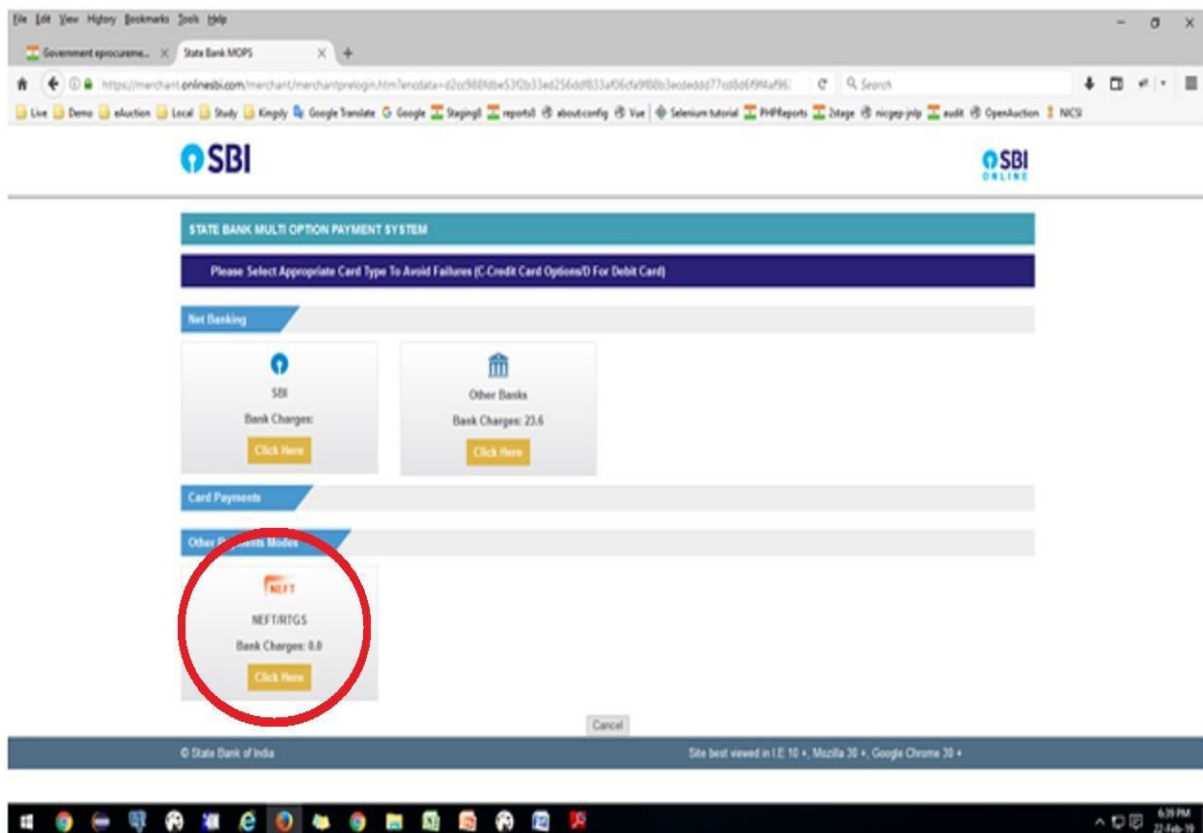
File Edit View History Bookmarks Tools Help

Government eprocureme... × State Bank MOPS × +

https://merchant.onlinesbi.com/merchant/merchantprelogin.htm?encdata=d2cc988fdbe53f2b33ed256ddf833af06cfa9f68b3ecdeddd77cd8d6f9f4af96: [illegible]

Search

Live Demo eAuction Local Study Kingsly Google Translate Google Staging8 reports8 about:config Vue Selenium tutorial PHPReports 2stage nicgep-jnlp audit OpenAuction NICSI

SBI

SBI ONLINE

STATE BANK MULTI OPTION PAYMENT SYSTEM

Please Select Appropriate Card Type To Avoid Failures (C-Credit Card Options/D For Debit Card)

Net Banking

SBI
Bank Charges:
Click Here

Other Banks
Bank Charges: 23.6
Click Here

Card Payments

Other P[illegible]ents Modes

NEFT
NEFT/RTGS
Bank Charges: 0.0
Click Here

Cancel

© State Bank of India

Site best viewed in I.E 10 +, Mozilla 30 +, Google Chrome 30 +

6:39 PM
22-Feb-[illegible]